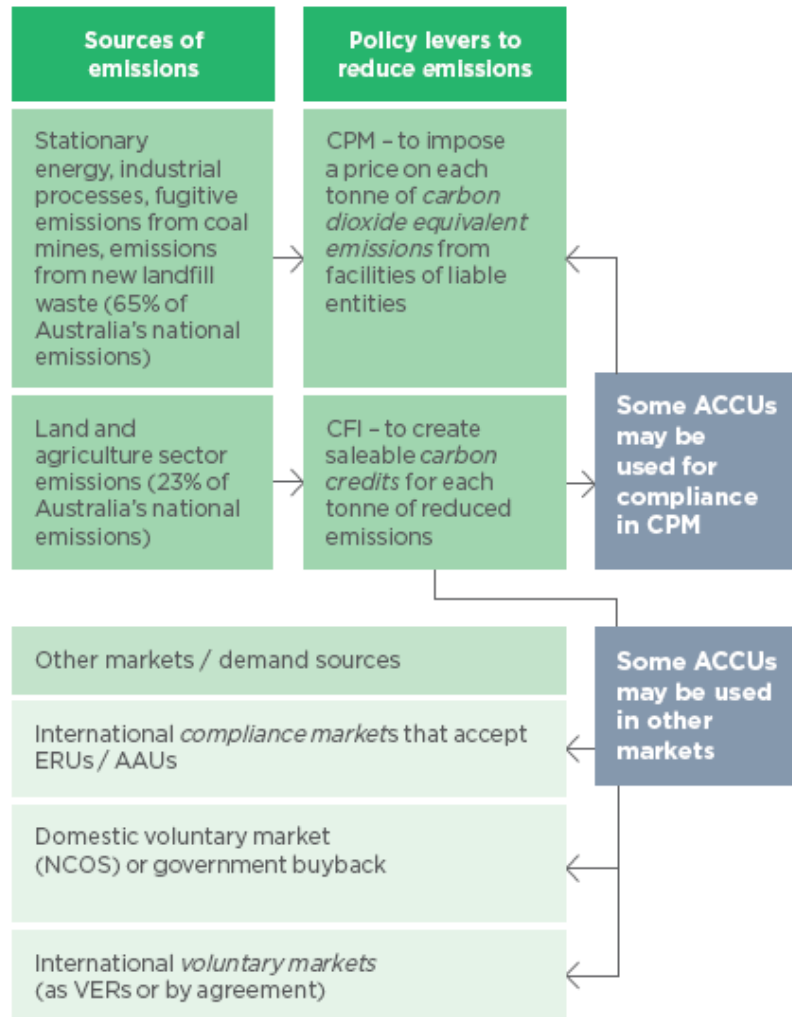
Sources of emissions

Policy levers to reduce emissions

Stationary energy, industrial processes, fugitive emissions from coal mines, emissions from new landfill waste (65% of Australia's national emissions)

CPM – to impose a price on each tonne of *carbon dioxide equivalent emissions* from facilities of liable entities

Land and agriculture sector emissions (23% of Australia's national emissions)

CFI – to create saleable *carbon credits* for each tonne of reduced emissions

Some ACCUs may be used for compliance in CPM

Other markets / demand sources

Some ACCUs may be used in other markets

International *compliance markets* that accept ERUs / AAUs

Domestic voluntary market (NCOS) or government buyback

International *voluntary markets* (as VERs or by agreement)